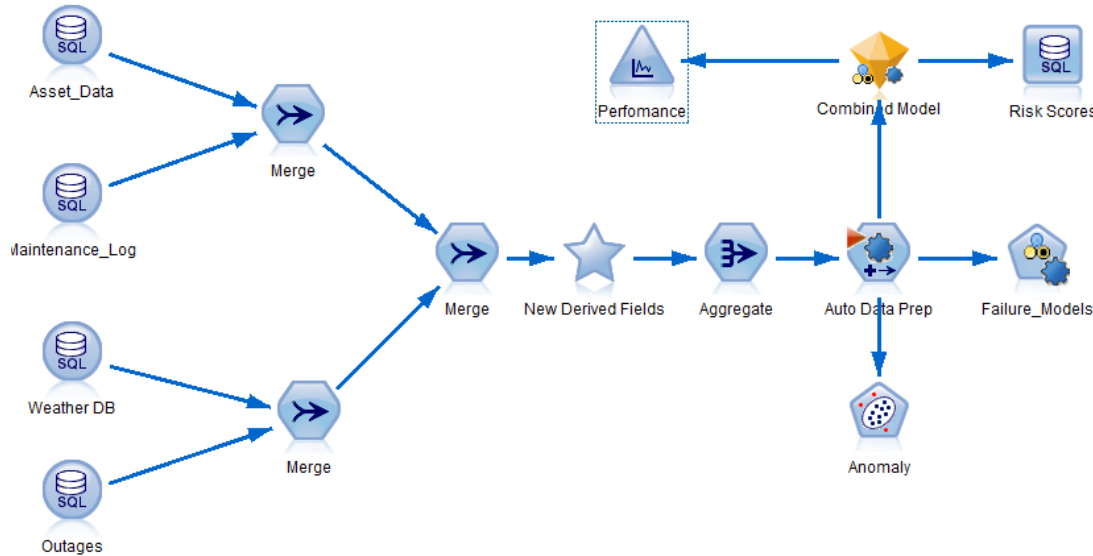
SQL
Asset_Data

SQL
Maintenance_Log

Merge

SQL
Weather DB

SQL
Outages

Merge

Merge

New Derived Fields

Aggregate

Perfomance

Combined Model

SQL
Risk Scores

Auto Data Prep

Failure_Models

Anomaly